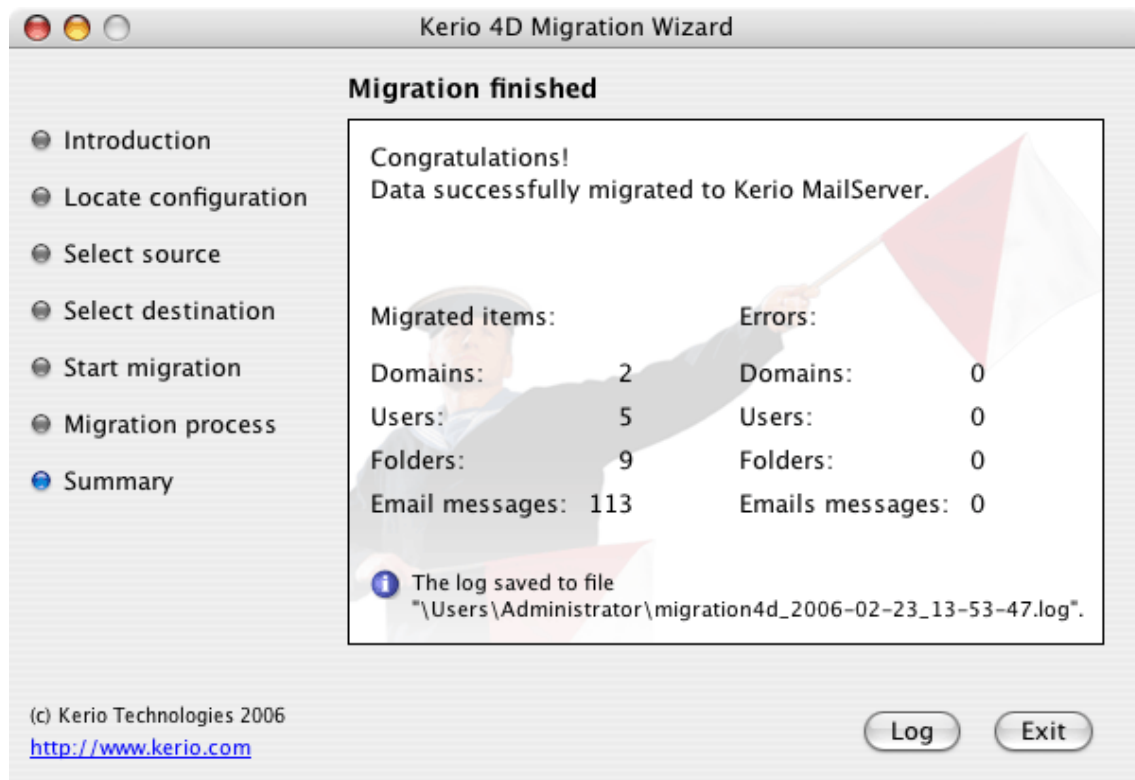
Kerio 4D Migration Wizard

Introduction
Locate configuration
Select source
Select destination
Start migration
Migration process
Summary

Migration finished

Congratulations!
Data successfully migrated to Kerio MailServer.

| Migrated items: | | Errors: | |
|---|---|---|---|
| Domains: | 2 | Domains: | 0 |
| Users: | 5 | Users: | 0 |
| Folders: | 9 | Folders: | 0 |
| Email messages: | 113 | Emails messages: | 0 |

The log saved to file "\Users\Administrator\migration4d_2006-02-23_13-53-47.log".

(c) Kerio Technologies 2006
http://www.kerio.com

Log
Exit